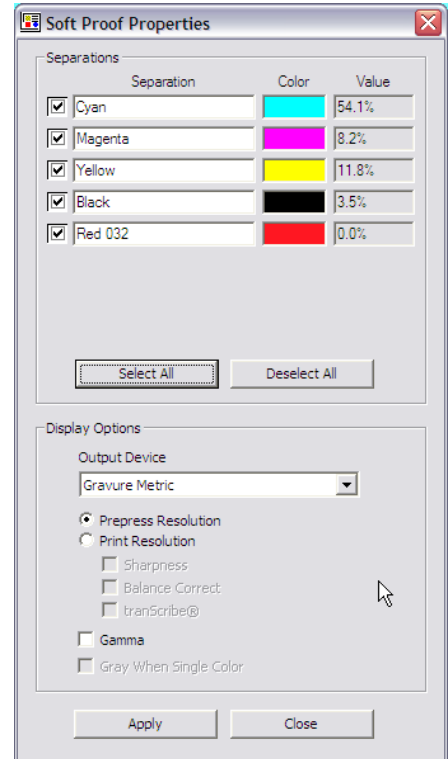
Soft Proof Properties

Separations

| Separation | Color | Value |
|---|---|---|
| Cyan | | 54.1% |
| Magenta | | 8.2% |
| Yellow | | 11.8% |
| Black | | 3.5% |
| Red 032 | | 0.0% |

Select All
Deselect All

Display Options

Output Device

Gravure Metric

Prepress Resolution
Print Resolution
Sharpness
Balance Correct
tranScribe®
Gamma
Gray When Single Color

Apply
Close